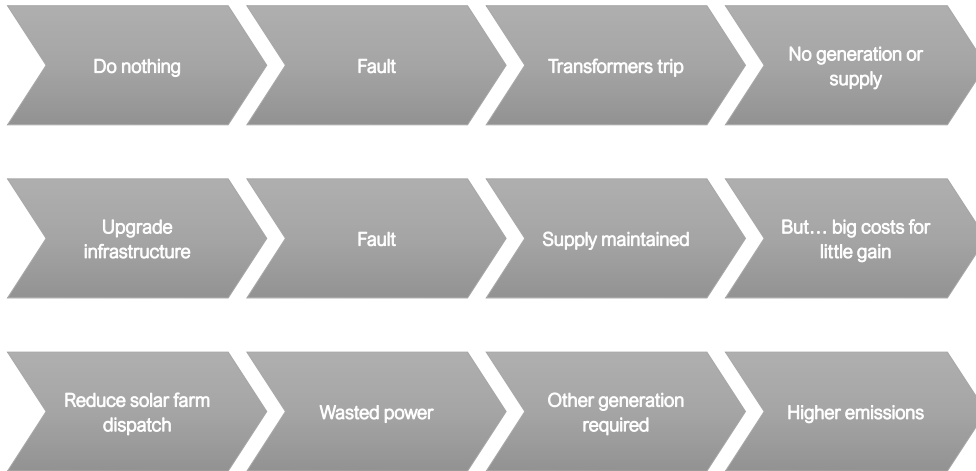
Do nothing

Fault

Transformers trip

No generation or supply

Upgrade infrastructure

Fault

Supply maintained

But… big costs for little gain

Reduce solar farm dispatch

Wasted power

Other generation required

Higher emissions